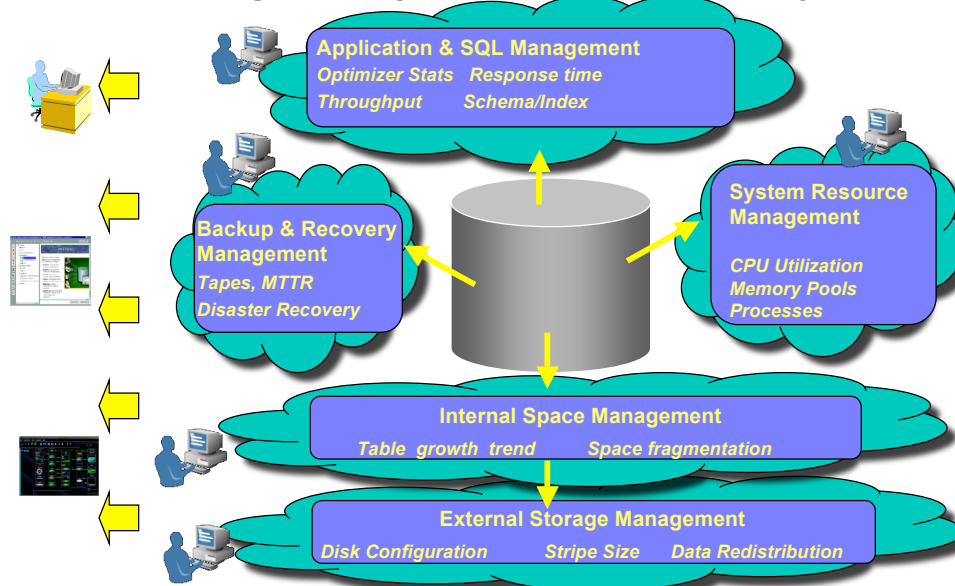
Application & SQL Management
Optimizer Stats Response time
Throughput Schema/Index

Backup & Recovery Management
Tapes, MTTR
Disaster Recovery

System Resource Management
CPU Utilization
Memory Pools
Processes

Internal Space Management
Table growth trend Space fragmentation

External Storage Management
Disk Configuration Stripe Size Data Redistribution